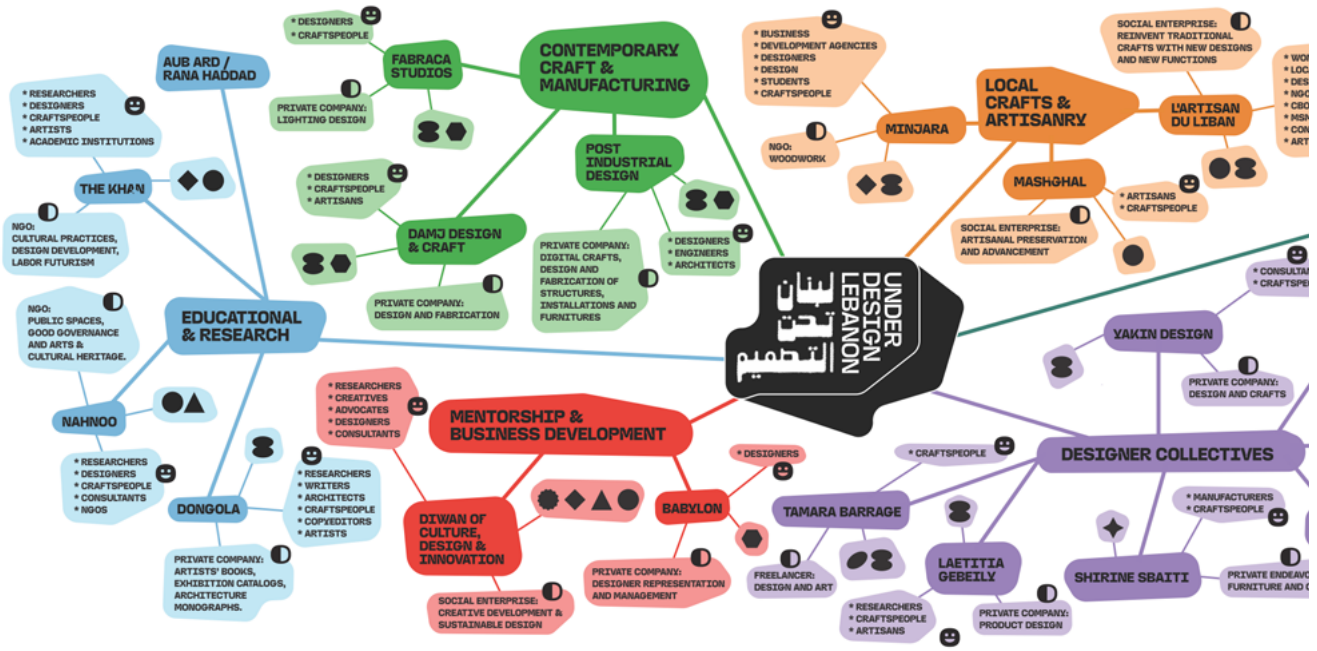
UNDER DESIGN LEBANON
لبنان تحت التصميم

CONTEMPORARY CRAFT & MANUFACTURING

FABRACA STUDIOS
* DESIGNERS
* CRAFTSPEOPLE
PRIVATE COMPANY: LIGHTING DESIGN

POST INDUSTRIAL DESIGN
PRIVATE COMPANY: DIGITAL CRAFTS, DESIGN AND FABRICATION OF STRUCTURES, INSTALLATIONS AND FURNITURES
* DESIGNERS
* ENGINEERS
* ARCHITECTS

DAMJ DESIGN & CRAFT
* DESIGNERS
* CRAFTSPEOPLE
* ARTISANS
PRIVATE COMPANY: DESIGN AND FABRICATION

EDUCATIONAL & RESEARCH

AUB ARD / RANA HADDAD
* RESEARCHERS
* DESIGNERS
* CRAFTSPEOPLE
* ARTISTS
* ACADEMIC INSTITUTIONS

THE KHAN
NGO: CULTURAL PRACTICES, DESIGN DEVELOPMENT, LABOR FUTURISM

NGO: PUBLIC SPACES, GOOD GOVERNANCE AND ARTS & CULTURAL HERITAGE.
NAHNOO
* RESEARCHERS
* DESIGNERS
* CRAFTSPEOPLE
* CONSULTANTS
* NGOS

DONGOLA
* RESEARCHERS
* WRITERS
* ARCHITECTS
* CRAFTSPEOPLE
* COPYEDITORS
* ARTISTS
PRIVATE COMPANY: ARTISTS' BOOKS, EXHIBITION CATALOGS, ARCHITECTURE MONOGRAPHS.

MENTORSHIP & BUSINESS DEVELOPMENT
* RESEARCHERS
* CREATIVES
* ADVOCATES
* DESIGNERS
* CONSULTANTS
DIWAN OF CULTURE, DESIGN & INNOVATION
SOCIAL ENTERPRISE: CREATIVE DEVELOPMENT & SUSTAINABLE DESIGN

BABYLON
* DESIGNERS
PRIVATE COMPANY: DESIGNER REPRESENTATION AND MANAGEMENT

LOCAL CRAFTS & ARTISANRY
* BUSINESS
* DEVELOPMENT AGENCIES
* DESIGNERS
* DESIGN
* STUDENTS
* CRAFTSPEOPLE
MINJARA
NGO: WOODWORK

L'ARTISAN DU LIBAN
SOCIAL ENTERPRISE: REINVENT TRADITIONAL CRAFTS WITH NEW DESIGNS AND NEW FUNCTIONS
* WOM
* LOC
* DES
* NGO
* CBO
* MSM
* CON
* ART

MASHGHAL
* ARTISANS
* CRAFTSPEOPLE
SOCIAL ENTERPRISE: ARTISANAL PRESERVATION AND ADVANCEMENT

DESIGNER COLLECTIVES
YAKIN DESIGN
* CONSULTAN
* CRAFTSPE
PRIVATE COMPANY: DESIGN AND CRAFTS

TAMARA BARRAGE
* CRAFTSPEOPLE
FREELANCER: DESIGN AND ART

LAETITIA GEBEILY
* RESEARCHERS
* CRAFTSPEOPLE
* ARTISANS
PRIVATE COMPANY: PRODUCT DESIGN

SHIRINE SBAITI
* MANUFACTURERS
* CRAFTSPEOPLE
PRIVATE ENDEAVO
FURNITURE AND